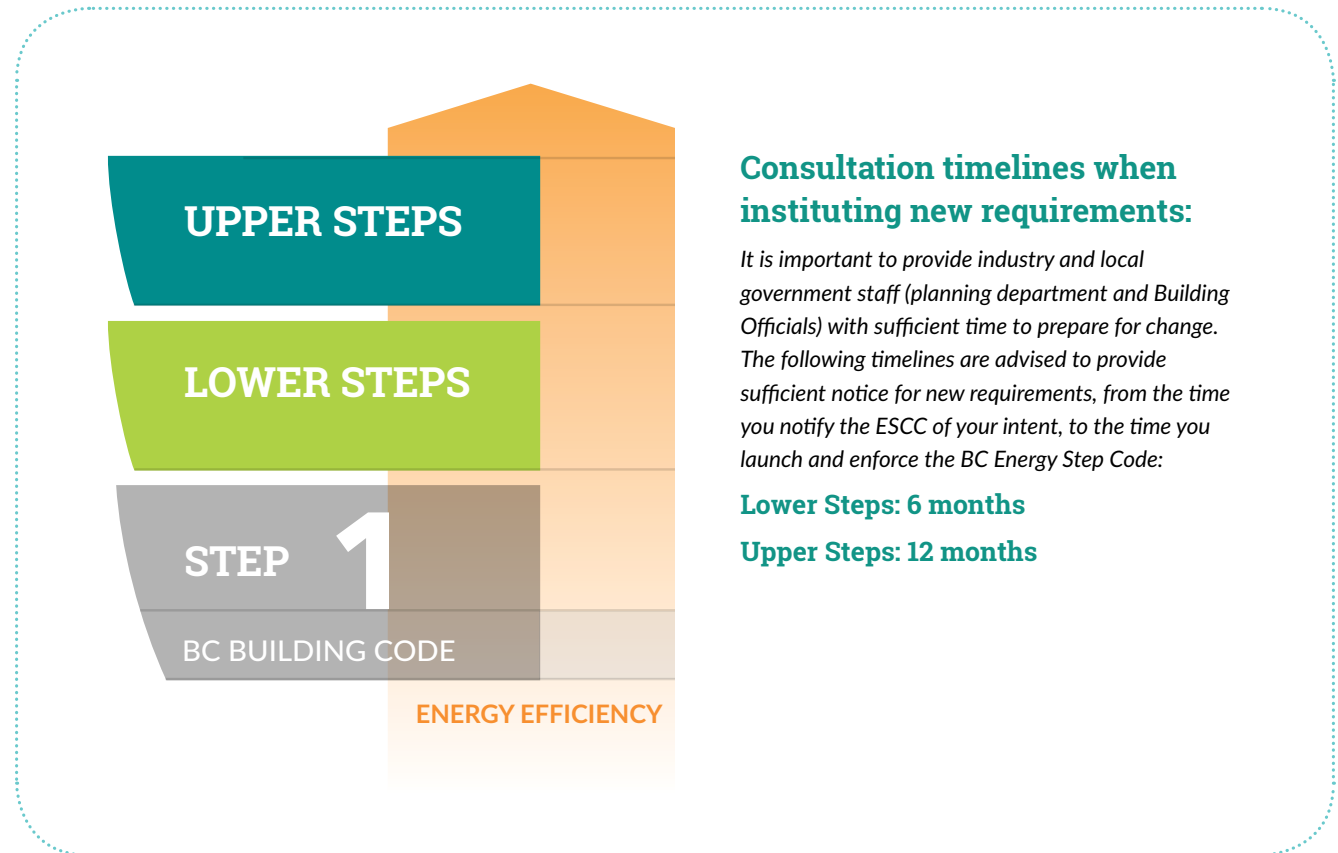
UPPER STEPS

LOWER STEPS

STEP 1

BC BUILDING CODE

ENERGY EFFICIENCY

Consultation timelines when instituting new requirements:

It is important to provide industry and local government staff (planning department and Building Officials) with sufficient time to prepare for change. The following timelines are advised to provide sufficient notice for new requirements, from the time you notify the ESCC of your intent, to the time you launch and enforce the BC Energy Step Code:

Lower Steps: 6 months

Upper Steps: 12 months